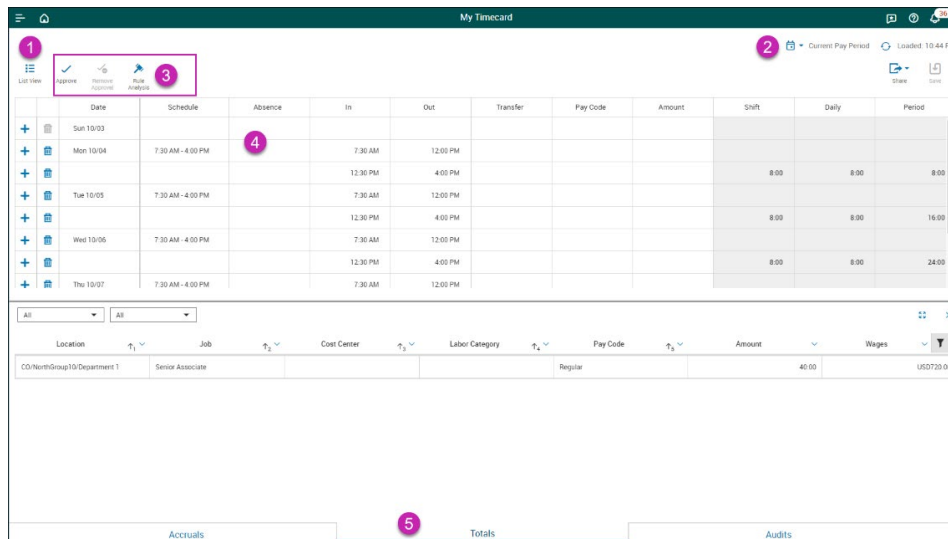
My Timecard

36

1

List View

Approve

Remove Approval

Rule Analysis

3

2

Current Pay Period

Loaded: 10:44 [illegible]

Share

Save

4

|  |  | Date | Schedule | Absence | In | Out | Transfer | Pay Code | Amount | Shift | Daily | Period |
|---|---|---|---|---|---|---|---|---|---|---|---|---|
| + |  | Sun 10/03 |  |  |  |  |  |  |  |  |  |  |
| + |  | Mon 10/04 | 7:30 AM - 4:00 PM |  | 7:30 AM | 12:00 PM |  |  |  |  |  |  |
| + |  |  |  |  | 12:30 PM | 4:00 PM |  |  |  | 8:00 | 8:00 | 8:00 |
| + |  | Tue 10/05 | 7:30 AM - 4:00 PM |  | 7:30 AM | 12:00 PM |  |  |  |  |  |  |
| + |  |  |  |  | 12:30 PM | 4:00 PM |  |  |  | 8:00 | 8:00 | 16:00 |
| + |  | Wed 10/06 | 7:30 AM - 4:00 PM |  | 7:30 AM | 12:00 PM |  |  |  |  |  |  |
| + |  |  |  |  | 12:30 PM | 4:00 PM |  |  |  | 8:00 | 8:00 | 24:00 |
| + |  | Thu 10/07 | 7:30 AM - 4:00 PM |  | 7:30 AM | 12:00 PM |  |  |  |  |  |  |

All

All

| Location $\uparrow_1$ | Job $\uparrow_2$ | Cost Center $\uparrow_3$ | Labor Category $\uparrow_4$ | Pay Code $\uparrow_5$ | Amount | Wages |
|---|---|---|---|---|---|---|
| CO/NorthGroup10/Department 1 | Senior Associate |  |  | Regular | 40:00 | USD720.0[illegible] |

5

Accruals

Totals

Audits